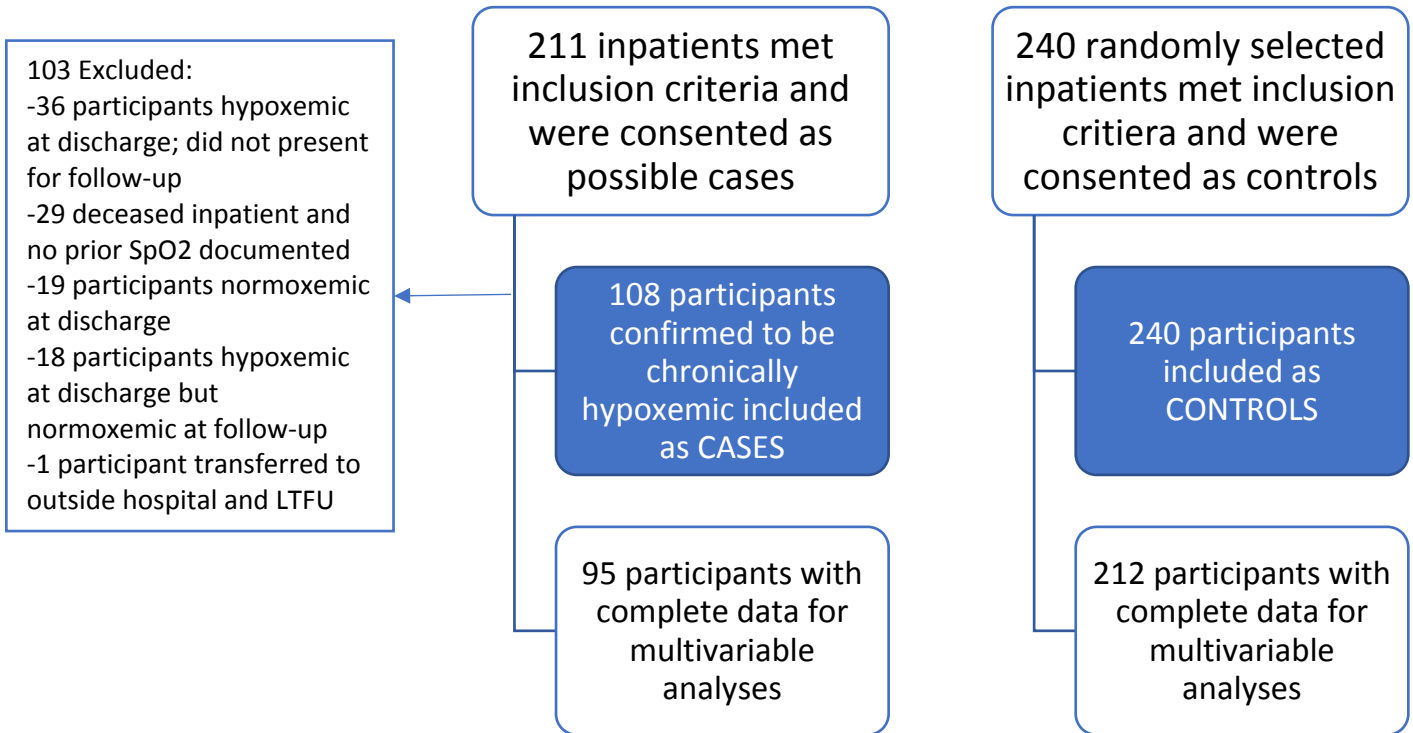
103 Excluded:
-36 participants hypoxemic at discharge; did not present for follow-up
-29 deceased inpatient and no prior SpO2 documented
-19 participants normoxemic at discharge
-18 participants hypoxemic at discharge but normoxemic at follow-up
-1 participant transferred to outside hospital and LTFU

211 inpatients met inclusion criteria and were consented as possible cases

108 participants confirmed to be chronically hypoxemic included as CASES

95 participants with complete data for multivariable analyses

240 randomly selected inpatients met inclusion critiera and were consented as controls

240 participants included as CONTROLS

212 participants with complete data for multivariable analyses